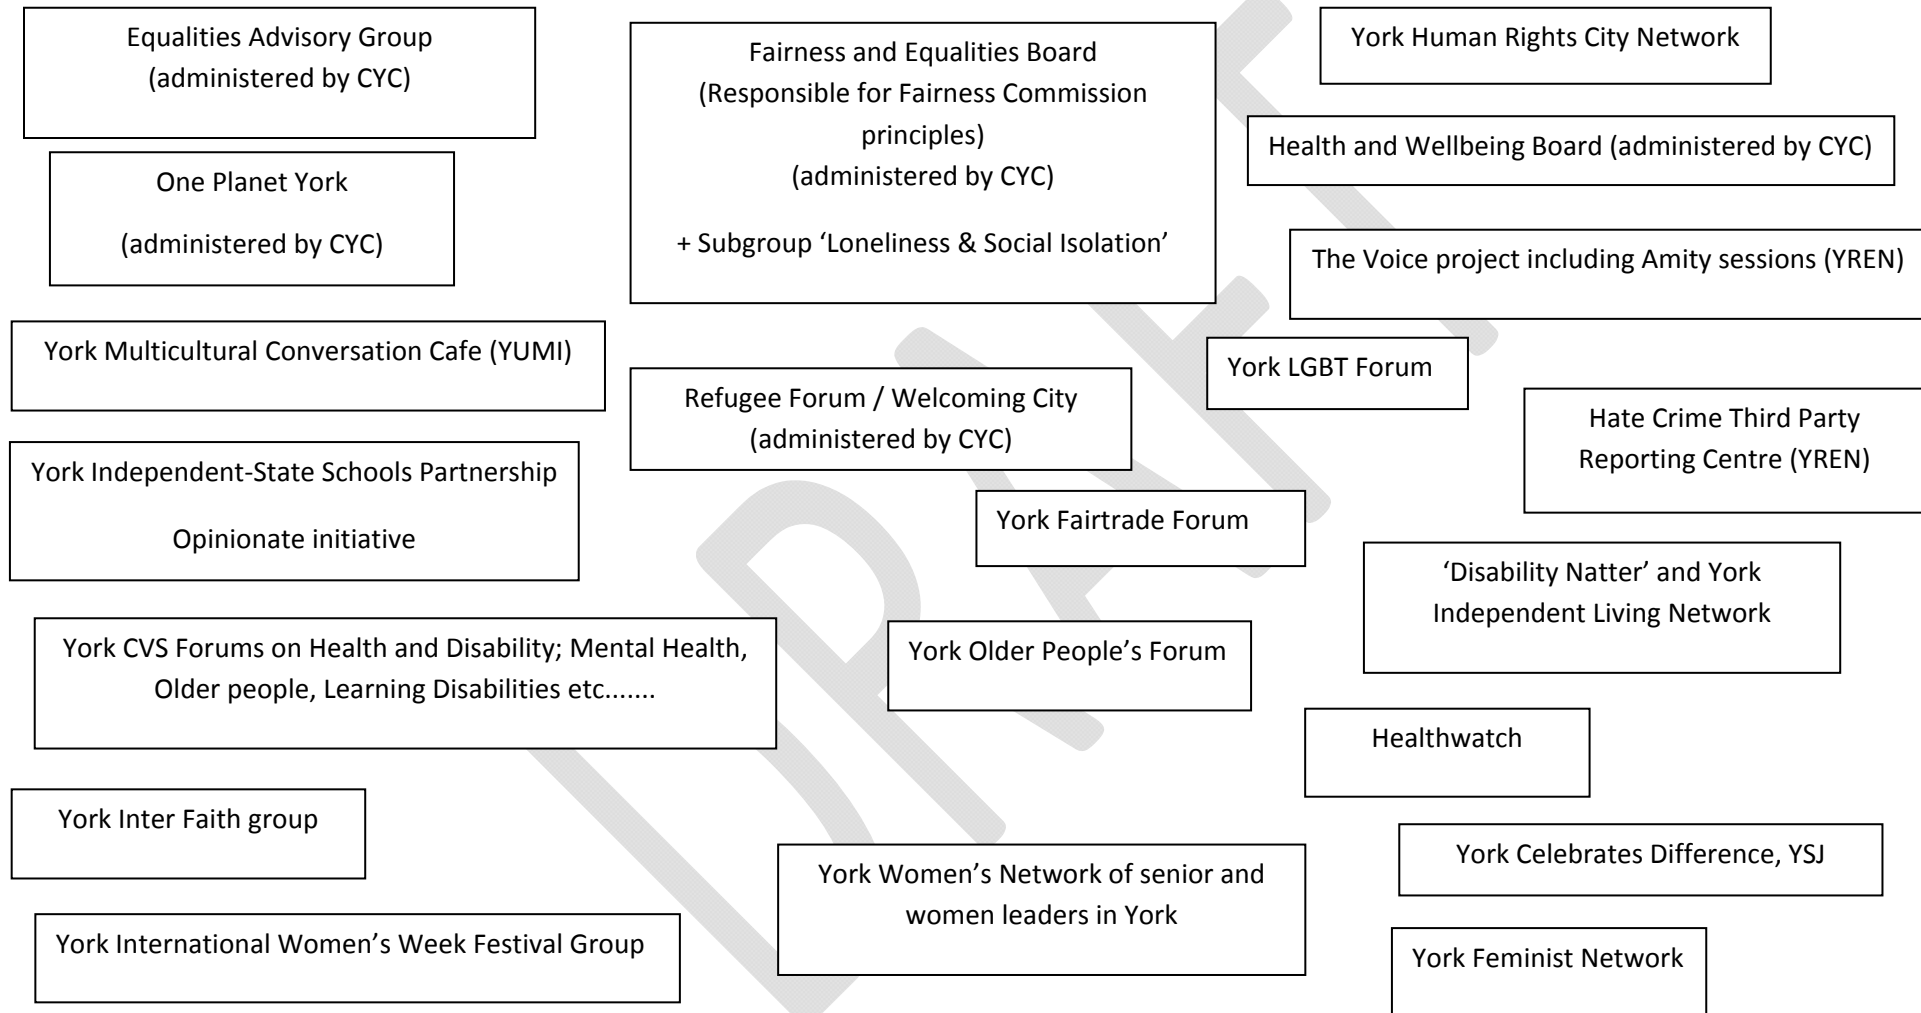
Equalities Advisory Group
(administered by CYC)

Fairness and Equalities Board
(Responsible for Fairness Commission principles)
(administered by CYC)

+ Subgroup 'Loneliness & Social Isolation'

York Human Rights City Network

Health and Wellbeing Board (administered by CYC)

One Planet York

(administered by CYC)

The Voice project including Amity sessions (YREN)

York Multicultural Conversation Cafe (YUMI)

York LGBT Forum

Refugee Forum / Welcoming City
(administered by CYC)

Hate Crime Third Party
Reporting Centre (YREN)

York Independent-State Schools Partnership

Opinionate initiative

York Fairtrade Forum

'Disability Natter' and York Independent Living Network

York CVS Forums on Health and Disability; Mental Health, Older people, Learning Disabilities etc.......

York Older People's Forum

Healthwatch

York Inter Faith group

York Celebrates Difference, YSJ

York Women's Network of senior and women leaders in York

York International Women's Week Festival Group

York Feminist Network

DRAFT